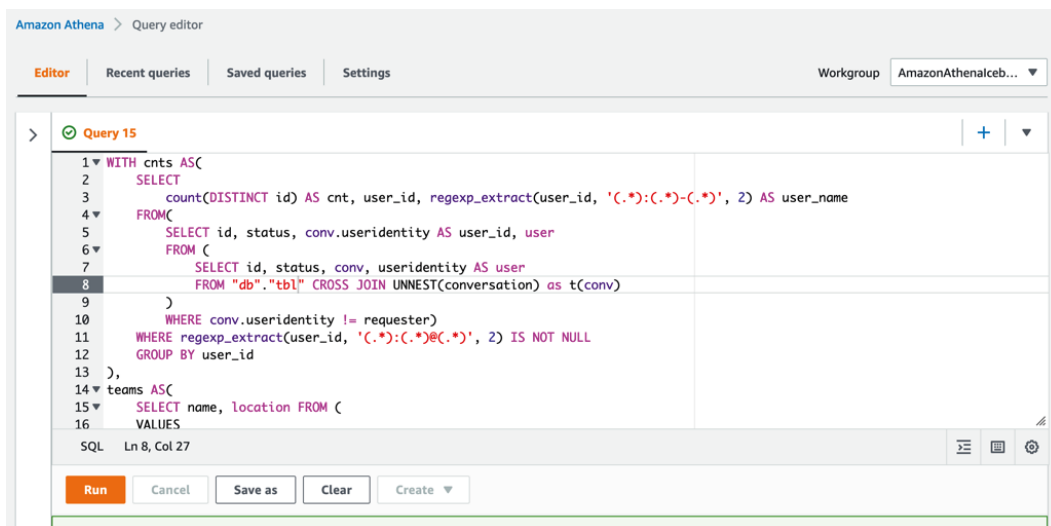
Amazon Athena > Query editor

Editor | Recent queries | Saved queries | Settings

Workgroup AmazonAthenaIceb...

Query 15

1 WITH cnts AS(
2 SELECT
3 count(DISTINCT id) AS cnt, user_id, regexp_extract(user_id, '(.*):(.*)-(.*)', 2) AS user_name
4 FROM(
5 SELECT id, status, conv.useridentity AS user_id, user
6 FROM (
7 SELECT id, status, conv, useridentity AS user
8 FROM "db"."tbl" CROSS JOIN UNNEST(conversation) as t(conv)
9 )
10 WHERE conv.useridentity != requester)
11 WHERE regexp_extract(user_id, '(.*):(.*)@(.*)', 2) IS NOT NULL
12 GROUP BY user_id
13 ),
14 teams AS(
15 SELECT name, location FROM (
16 VALUES

SQL Ln 8, Col 27

Run | Cancel | Save as | Clear | Create